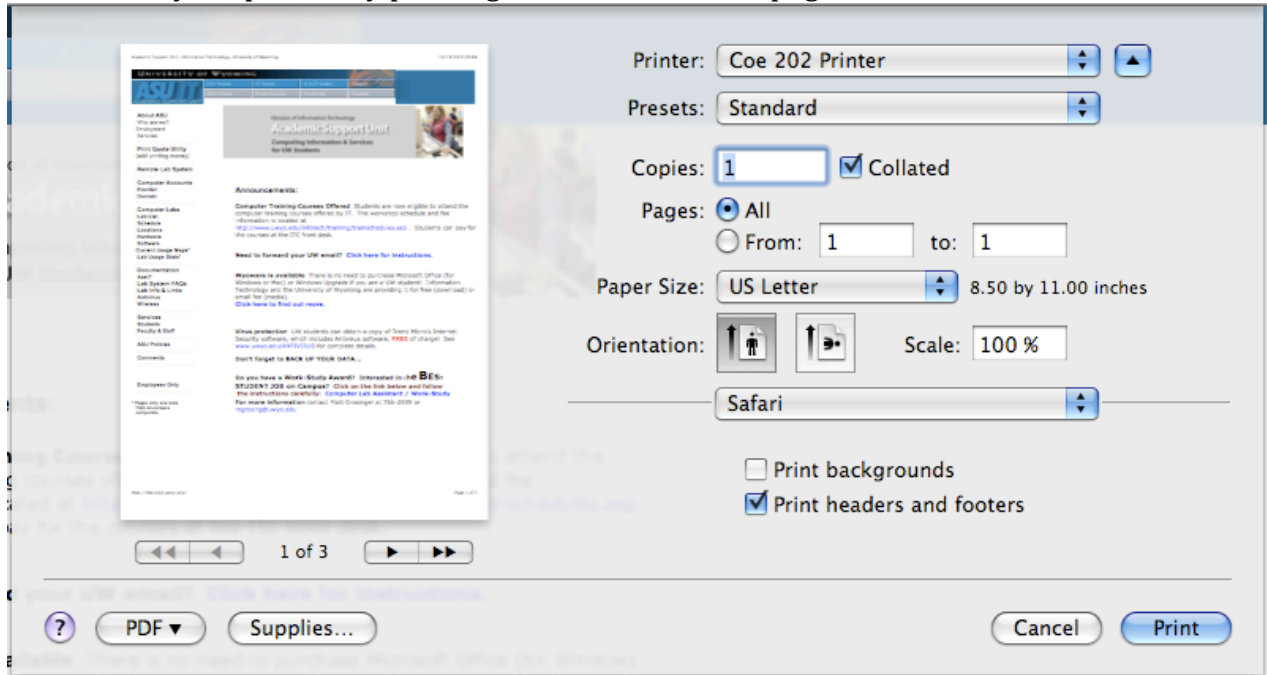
Printer: Coe 202 Printer

Presets: Standard

Copies: 1 Collated

Pages: All

From: 1 to: 1

Paper Size: US Letter 8.50 by 11.00 inches

Orientation: Scale: 100 %

Safari

Print backgrounds

Print headers and footers

1 of 3

? PDF ▾ Supplies... Cancel Print